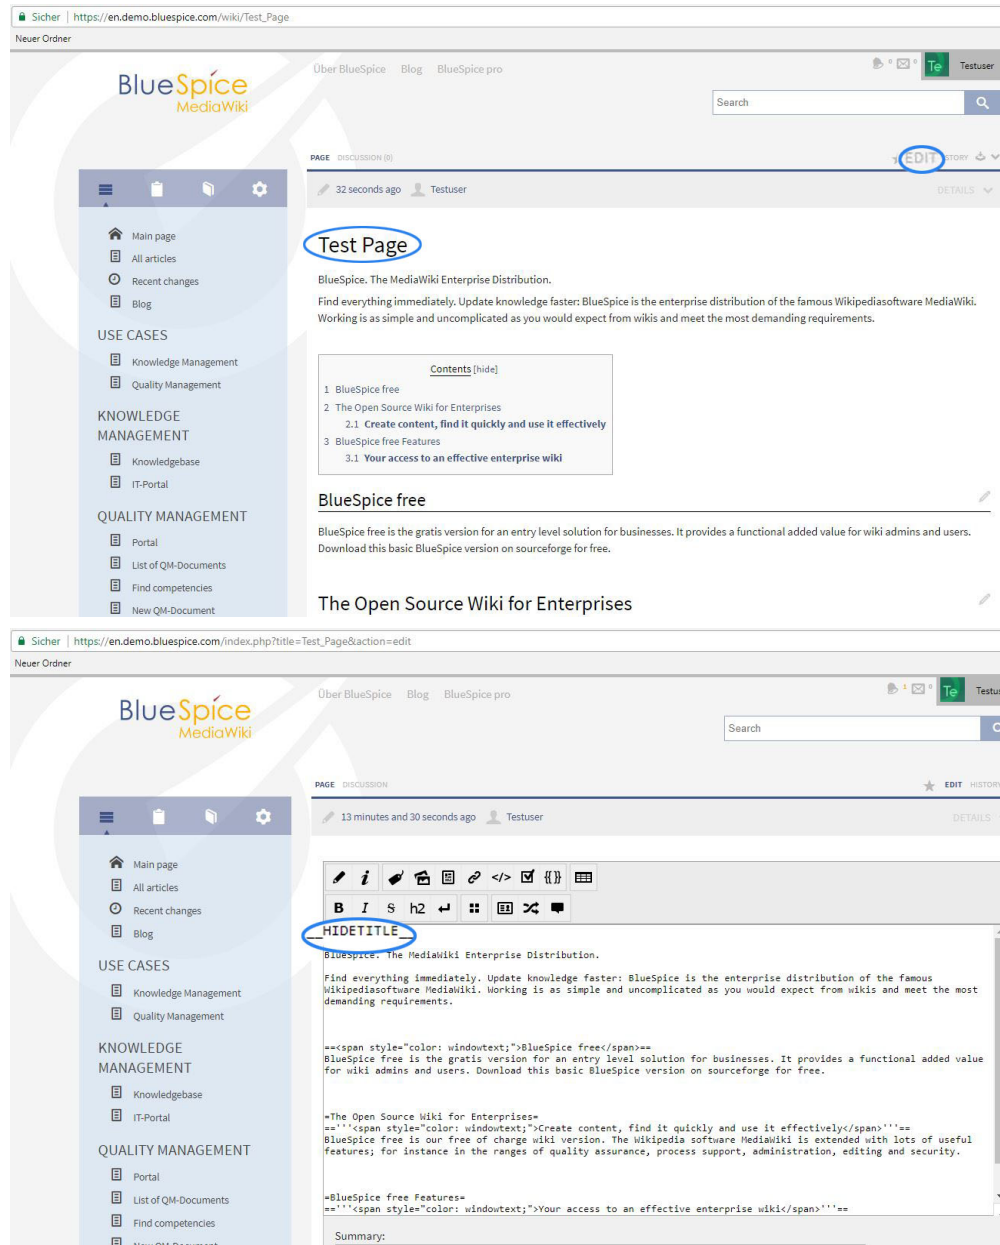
Sicher | https://en.demo.bluespice.com/wiki/Test_Page

Neuer Ordner

BlueSpice MediaWiki

Über BlueSpice Blog BlueSpice pro

Te Testuser

Search

PAGE DISCUSSION (0)

EDIT HISTORY

32 seconds ago Testuser

DETAILS

Main page
All articles
Recent changes
Blog

USE CASES
Knowledge Management
Quality Management

KNOWLEDGE MANAGEMENT
Knowledgebase
IT-Portal

QUALITY MANAGEMENT
Portal
List of QM-Documents
Find competencies
New QM-Document

Test Page

BlueSpice. The MediaWiki Enterprise Distribution.

Find everything immediately. Update knowledge faster: BlueSpice is the enterprise distribution of the famous Wikipediasoftware MediaWiki. Working is as simple and uncomplicated as you would expect from wikis and meet the most demanding requirements.

Contents [hide]
1 BlueSpice free
2 The Open Source Wiki for Enterprises
2.1 Create content, find it quickly and use it effectively
3 BlueSpice free Features
3.1 Your access to an effective enterprise wiki

BlueSpice free

BlueSpice free is the gratis version for an entry level solution for businesses. It provides a functional added value for wiki admins and users. Download this basic BlueSpice version on sourceforge for free.

The Open Source Wiki for Enterprises

Sicher | https://en.demo.bluespice.com/index.php?title=Test_Page&action=edit

Neuer Ordner

BlueSpice MediaWiki

Über BlueSpice Blog BlueSpice pro

Te Testu

Search

PAGE DISCUSSION

EDIT HISTORY

13 minutes and 30 seconds ago Testuser

DETAILS

Main page
All articles
Recent changes
Blog

USE CASES
Knowledge Management
Quality Management

KNOWLEDGE MANAGEMENT
Knowledgebase
IT-Portal

QUALITY MANAGEMENT
Portal
List of QM-Documents
Find competencies

B I S h2

__HIDETITLE__
BlueSpice. The MediaWiki Enterprise Distribution.

Find everything immediately. Update knowledge faster: BlueSpice is the enterprise distribution of the famous Wikipediasoftware MediaWiki. Working is as simple and uncomplicated as you would expect from wikis and meet the most demanding requirements.

==<span style="color: windowtext;">BlueSpice free</span>==
BlueSpice free is the gratis version for an entry level solution for businesses. It provides a functional added value for wiki admins and users. Download this basic BlueSpice version on sourceforge for free.

=The Open Source Wiki for Enterprises=
=='''<span style="color: windowtext;">Create content, find it quickly and use it effectively</span>'''==
BlueSpice free is our free of charge wiki version. The Wikipedia software MediaWiki is extended with lots of useful features; for instance in the ranges of quality assurance, process support, administration, editing and security.

=BlueSpice free Features=
=='''<span style="color: windowtext;">Your access to an effective enterprise wiki</span>'''==

Summary: